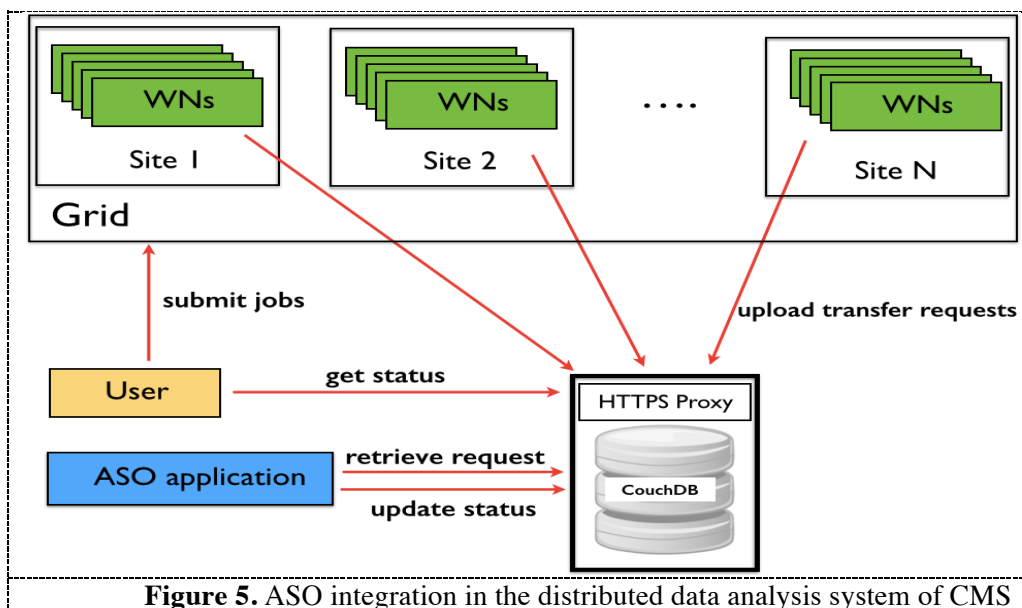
WNs

Site 1

WNs

Site 2

....

WNs

Site N

Grid

submit jobs

upload transfer requests

User

get status

HTTPS Proxy

ASO application

retrieve request

CouchDB

update status

**Figure 5.** ASO integration in the distributed data analysis system of CMS